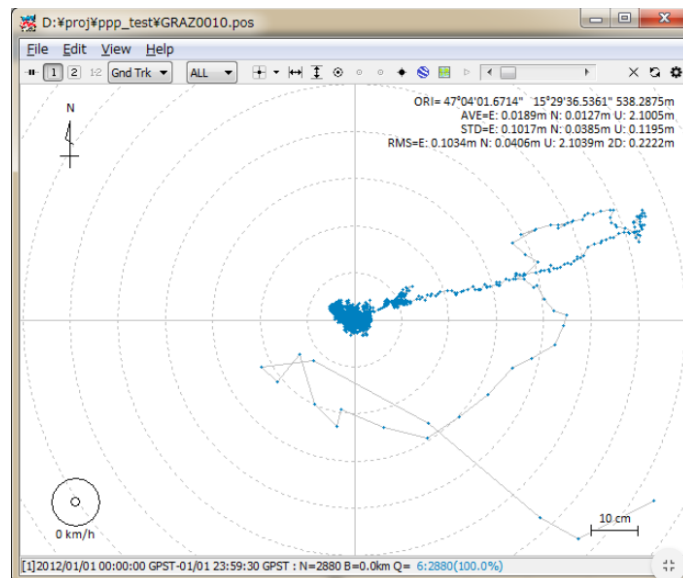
D:¥proj¥ppp_test¥GRAZ0010.pos

File Edit View Help

1 2 1·2 Gnd Trk ALL

N

ORI= 47°04'01.6714" 15°29'36.5361" 538.2875m
AVE=E: 0.0189m N: 0.0127m U: 2.1005m
STD=E: 0.1017m N: 0.0385m U: 0.1195m
RMS=E: 0.1034m N: 0.0406m U: 2.1039m 2D: 0.2222m

0 km/h

10 cm

[1]2012/01/01 00:00:00 GPST-01/01 23:59:30 GPST : N=2880 B=0.0km Q= 6:2880(100.0%)